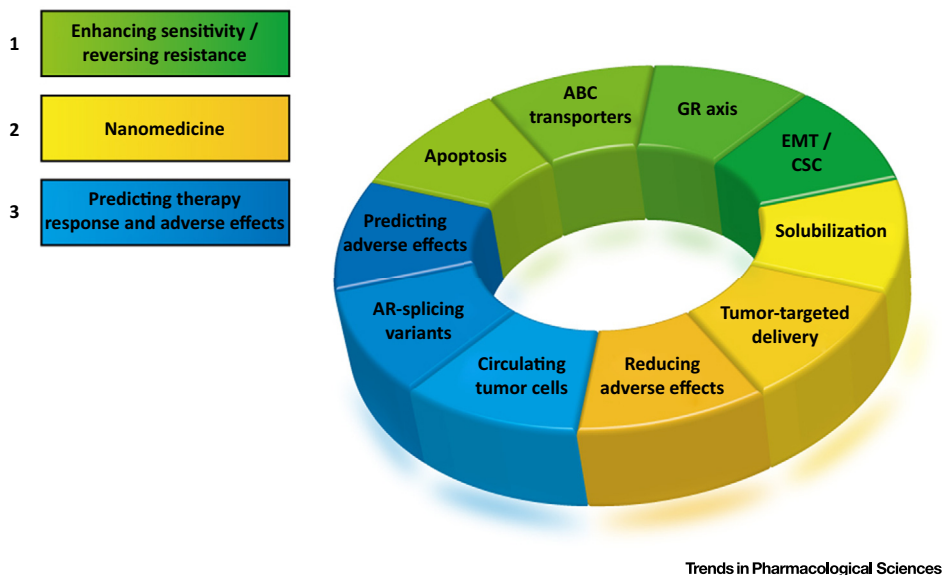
1 Enhancing sensitivity / reversing resistance

2 Nanomedicine

3 Predicting therapy response and adverse effects

Apoptosis

ABC transporters

GR axis

EMT / CSC

Solubilization

Tumor-targeted delivery

Reducing adverse effects

Circulating tumor cells

AR-splicing variants

Predicting adverse effects

Trends in Pharmacological Sciences